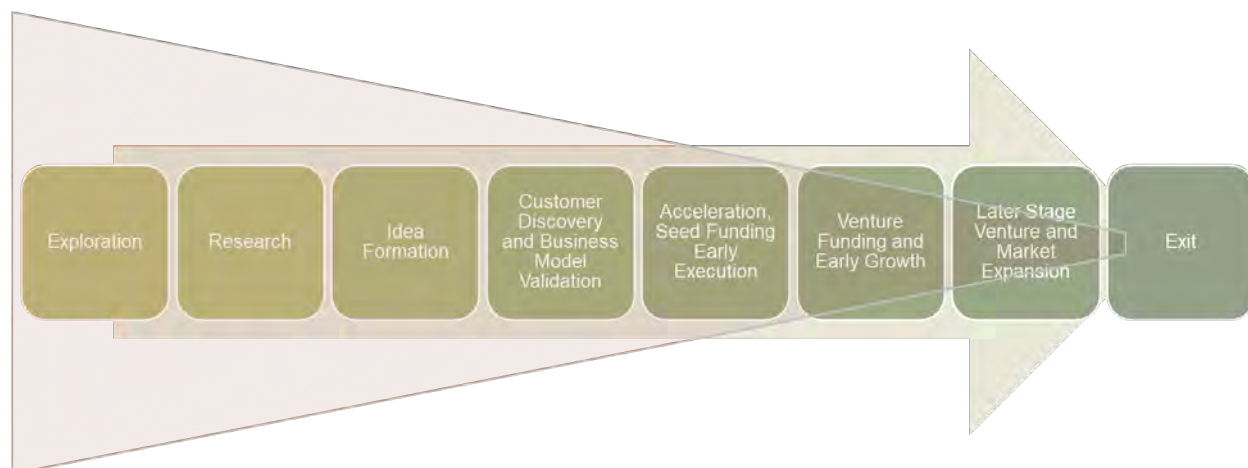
Exploration

Research

Idea Formation

Customer Discovery and Business Model Validation

Acceleration, Seed Funding Early Execution

Venture Funding and Early Growth

Later Stage Venture and Market Expansion

Exit